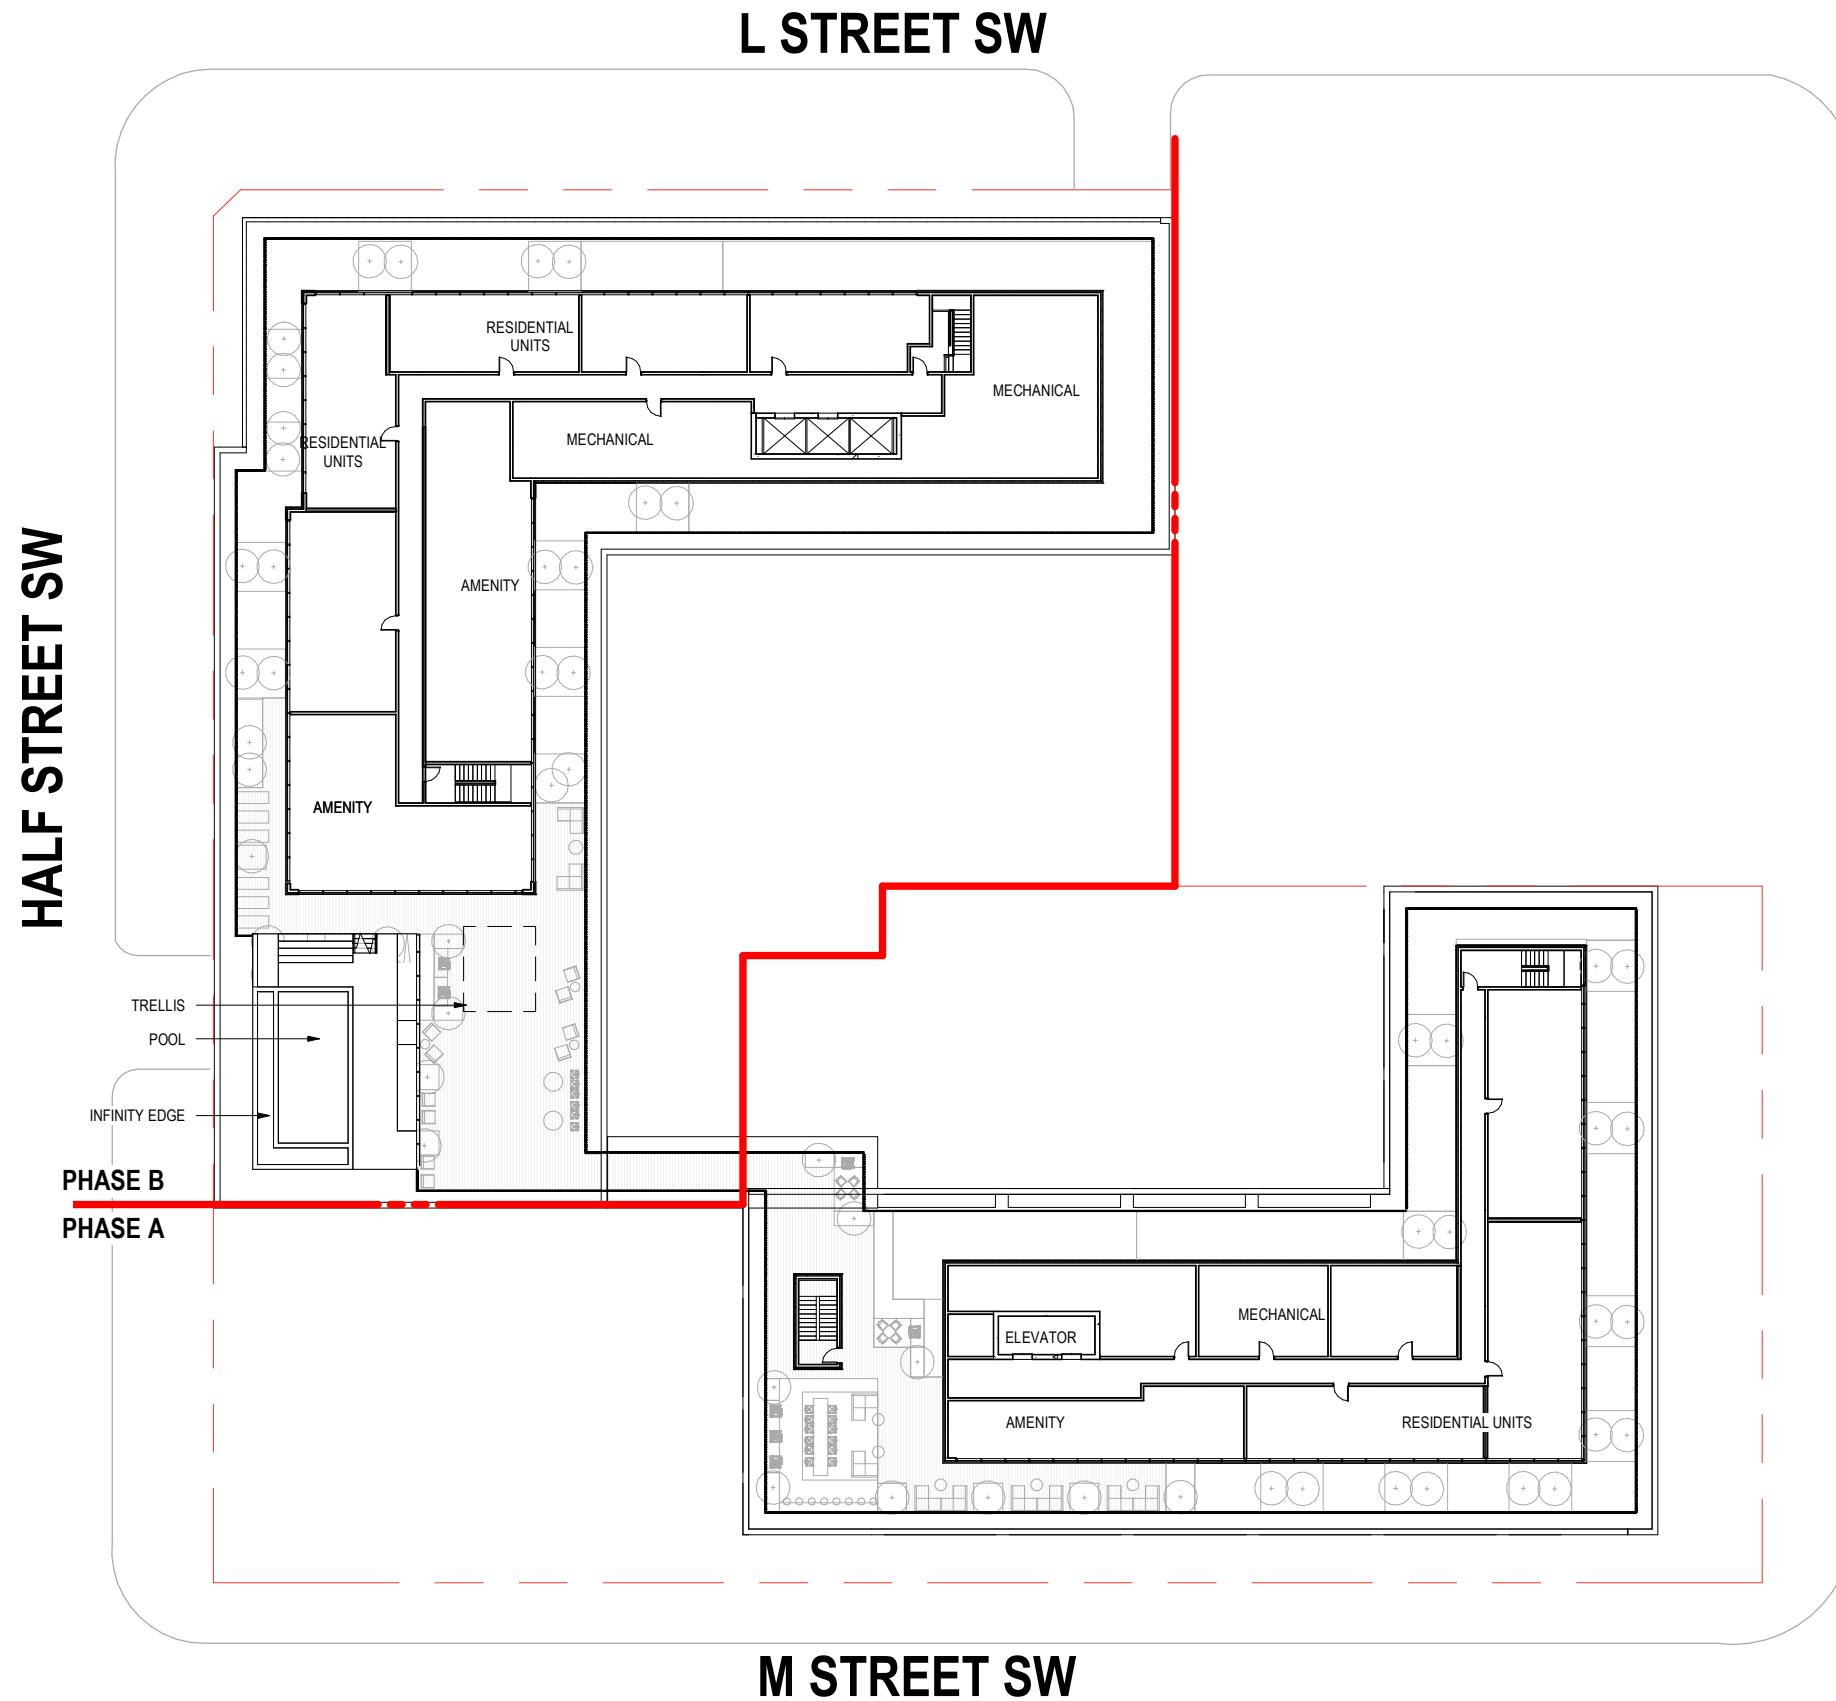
L STREET SW

HALF STREET SW

RESIDENTIAL UNITS

MECHANICAL

RESIDENTIAL UNITS

MECHANICAL

AMENITY

AMENITY

TRELLIS

POOL

INFINITY EDGE

PHASE B

PHASE A

MECHANICAL

ELEVATOR

AMENITY

RESIDENTIAL UNITS

M STREET SW